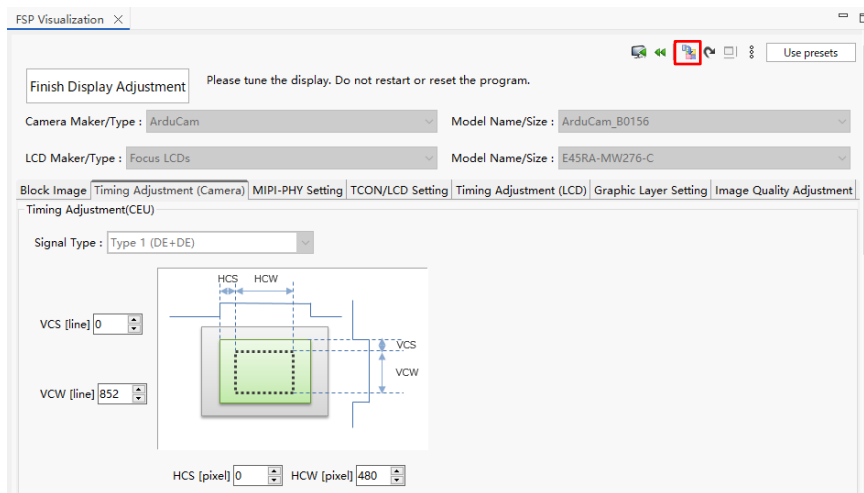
FSP Visualization ×

Use presets

Finish Display Adjustment

Please tune the display. Do not restart or reset the program.

Camera Maker/Type : ArduCam

Model Name/Size : ArduCam_B0156

LCD Maker/Type : Focus LCDs

Model Name/Size : E45RA-MW276-C

Block Image | Timing Adjustment (Camera) | MIPI-PHY Setting | TCON/LCD Setting | Timing Adjustment (LCD) | Graphic Layer Setting | Image Quality Adjustment

Timing Adjustment(CEU)

Signal Type : Type 1 (DE+DE)

HCS HCW

VCS

VCW

VCS [line] 0

VCW [line] 852

HCS [pixel] 0

HCW [pixel] 480